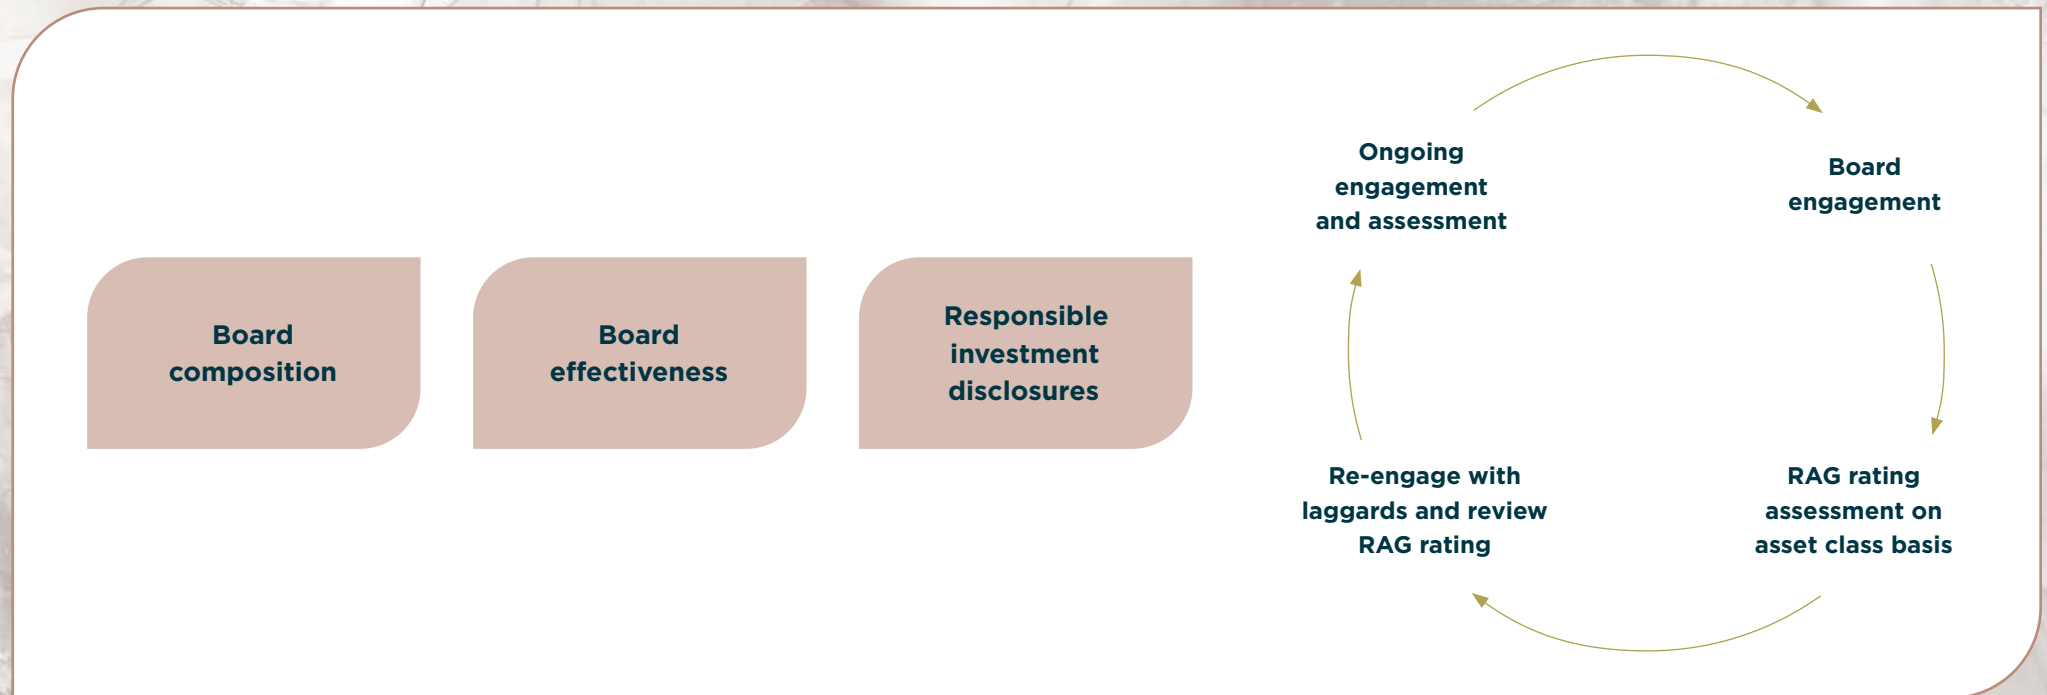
Board composition

Board effectiveness

Responsible investment disclosures

Ongoing engagement and assessment

Board engagement

RAG rating assessment on asset class basis

Re-engage with laggards and review RAG rating